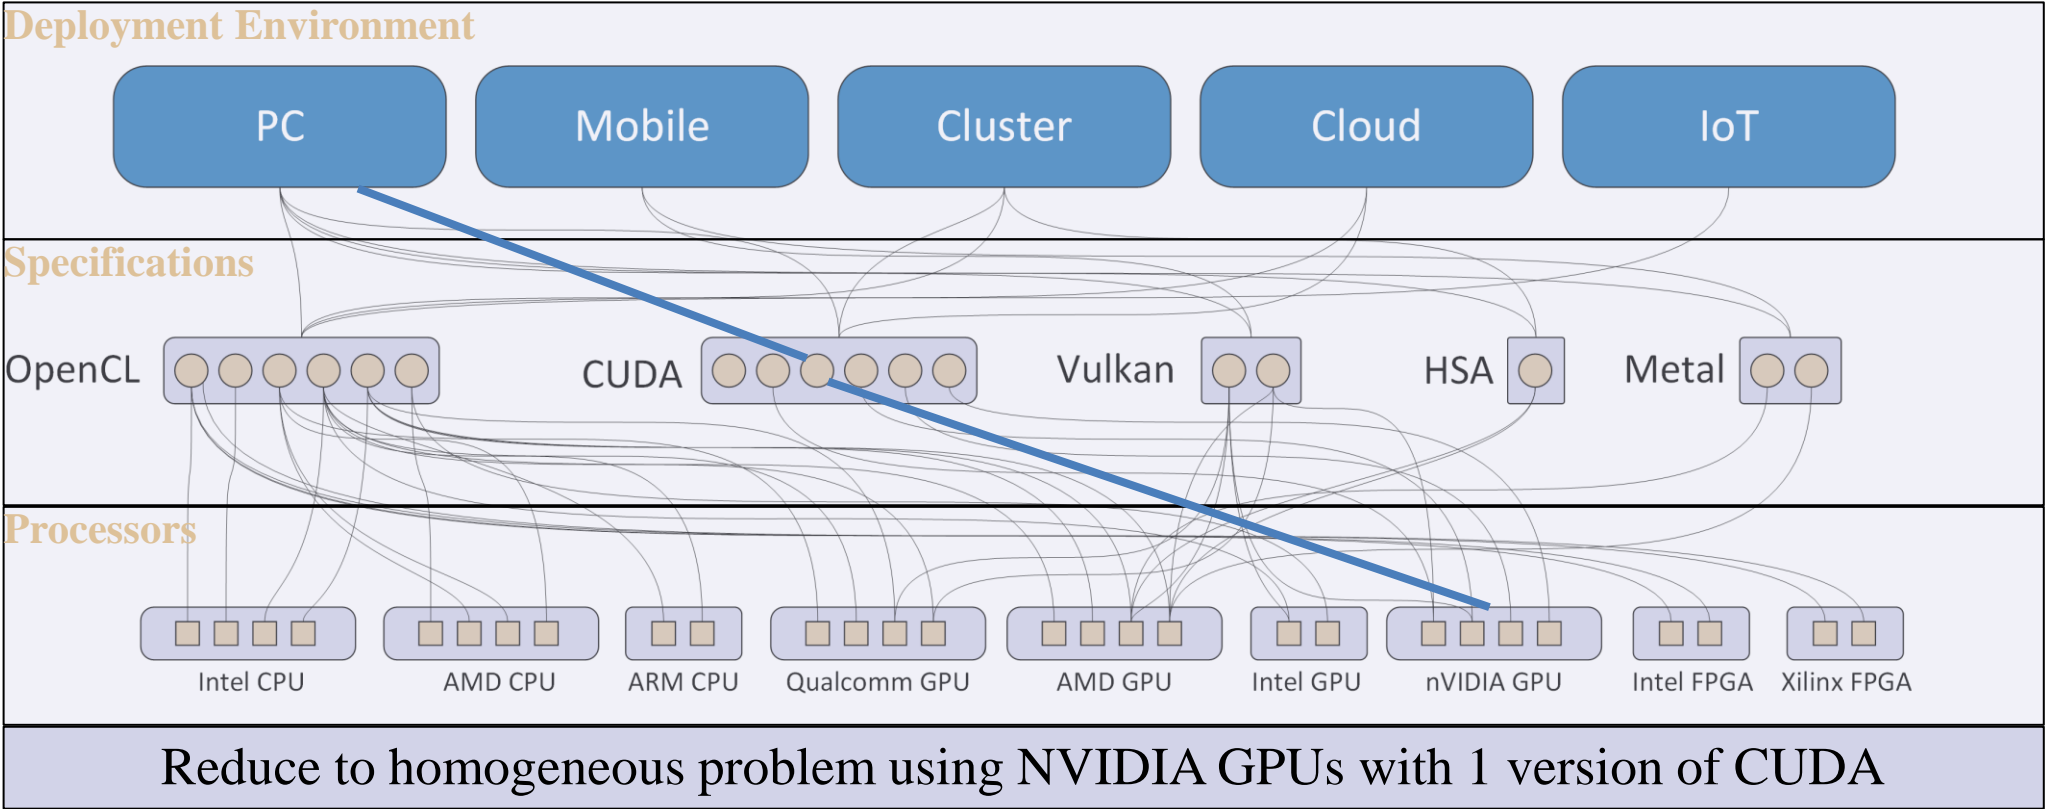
Deployment Environment

PC

Mobile

Cluster

Cloud

IoT

Specifications

OpenCL

CUDA

Vulkan

HSA

Metal

Processors

Intel CPU

AMD CPU

ARM CPU

Qualcomm GPU

AMD GPU

Intel GPU

nVIDIA GPU

Intel FPGA

Xilinx FPGA

Reduce to homogeneous problem using NVIDIA GPUs with 1 version of CUDA